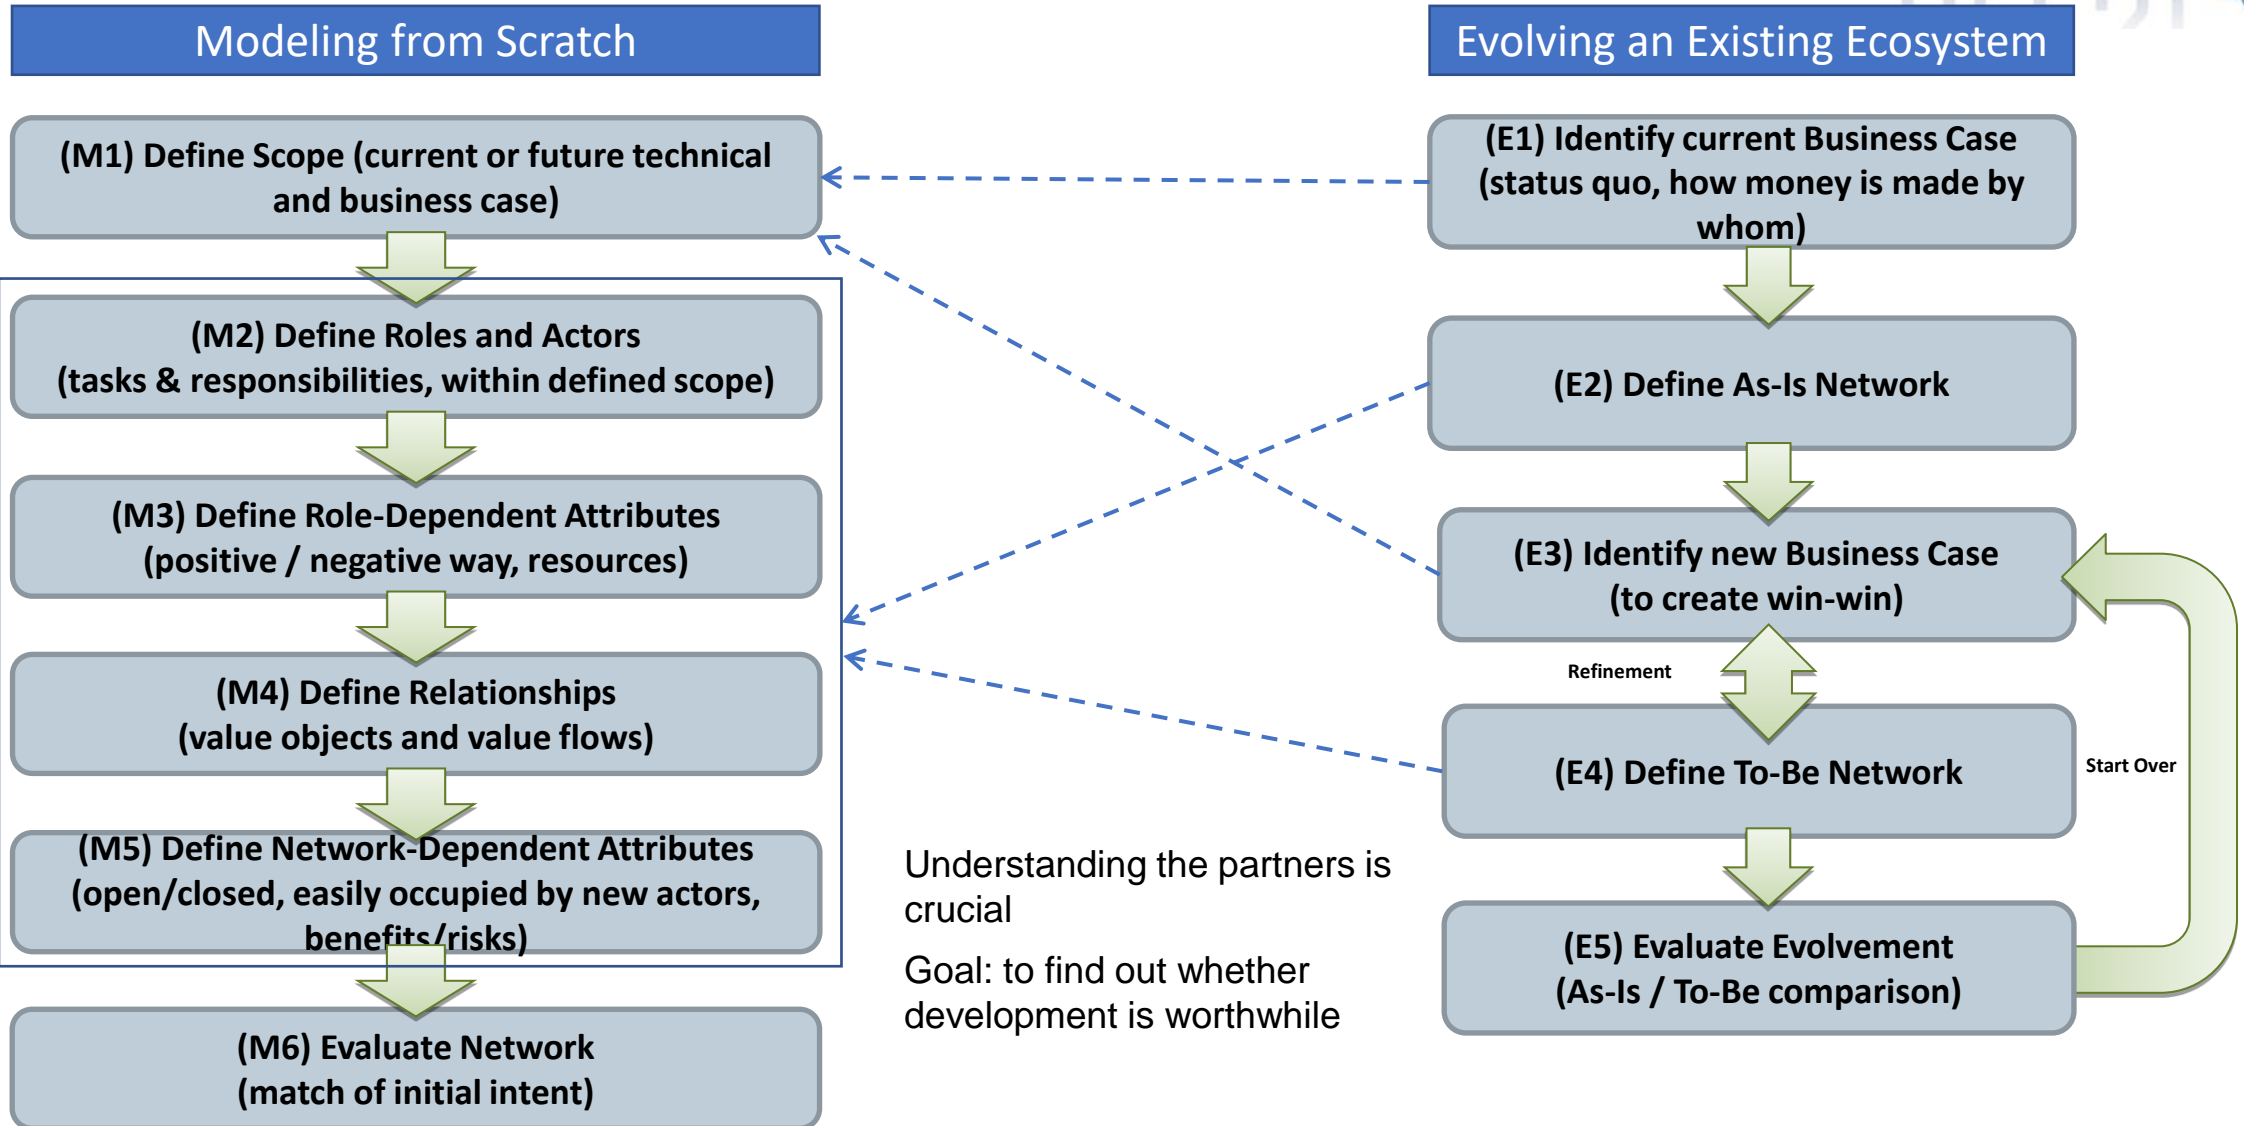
Modeling from Scratch

(M1) Define Scope (current or future technical and business case)

(M2) Define Roles and Actors
(tasks & responsibilities, within defined scope)

(M3) Define Role-Dependent Attributes
(positive / negative way, resources)

(M4) Define Relationships
(value objects and value flows)

(M5) Define Network-Dependent Attributes
(open/closed, easily occupied by new actors, benefits/risks)

(M6) Evaluate Network
(match of initial intent)

Evolving an Existing Ecosystem

(E1) Identify current Business Case
(status quo, how money is made by whom)

(E2) Define As-Is Network

(E3) Identify new Business Case
(to create win-win)

Refinement

(E4) Define To-Be Network

Start Over

(E5) Evaluate Evolvement
(As-Is / To-Be comparison)

Understanding the partners is crucial

Goal: to find out whether development is worthwhile